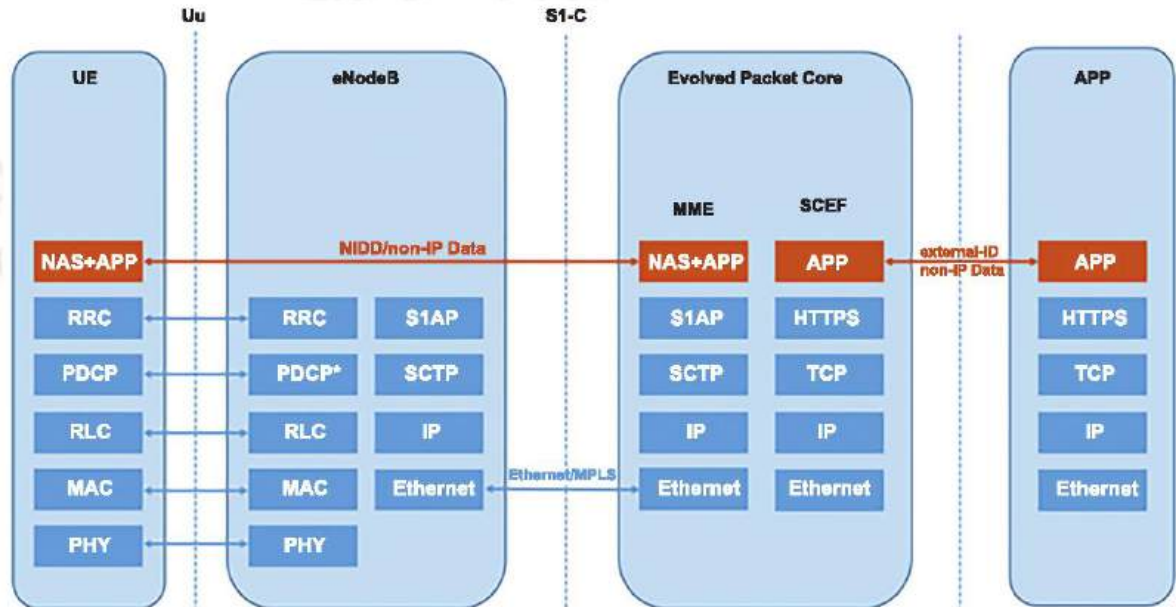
Uu

S1-C

UE

eNodeB

Evolved Packet Core

APP

MME

SCEF

NAS+APP

NIDD/non-IP Data

NAS+APP

APP

external-ID non-IP Data

APP

RRC

RRC

S1AP

S1AP

HTTPS

HTTPS

PDCP

PDCP*

SCTP

SCTP

TCP

TCP

RLC

RLC

IP

IP

IP

IP

MAC

MAC

Ethernet

Ethernet/MPLS

Ethernet

Ethernet

Ethernet

PHY

PHY